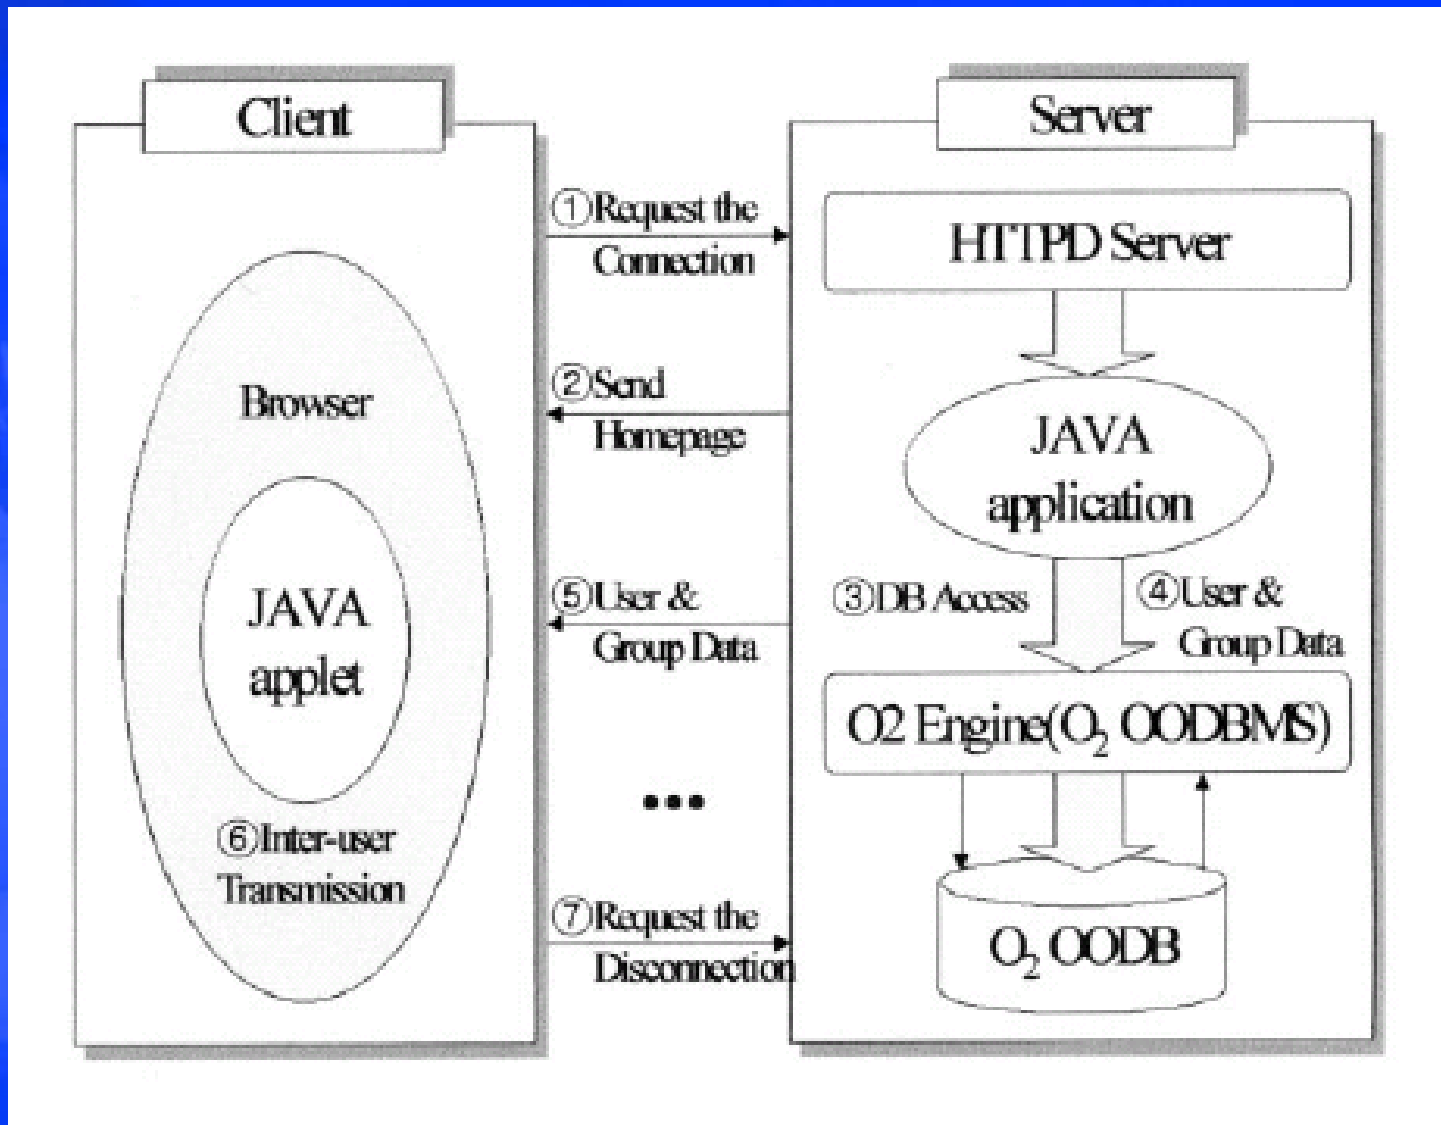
Client

Browser

JAVA applet

⑥Inter-user Transmission

①Request the Connection

②Send Homepage

⑤User & Group Data

...

⑦Request the Disconnection

Server

HTTPD Server

JAVA application

③DB Access

④User & Group Data

O2 Engine($O_2$ OODBMS)

$O_2$ OODB